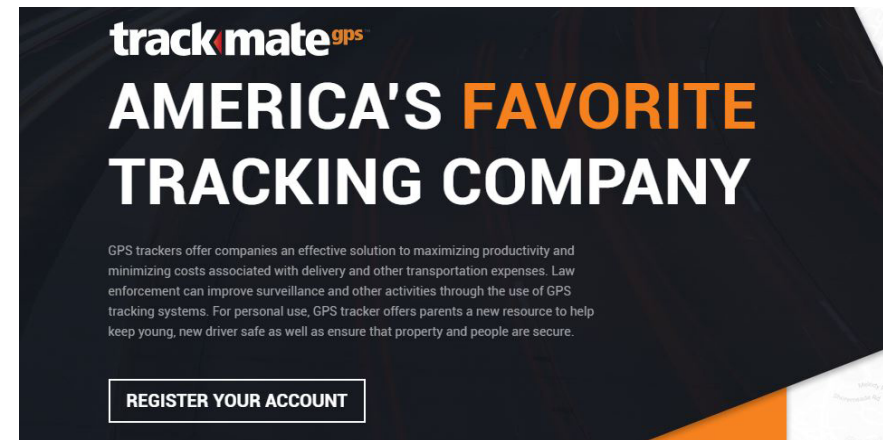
trackmate gps

AMERICA'S FAVORITE TRACKING COMPANY

GPS trackers offer companies an effective solution to maximizing productivity and minimizing costs associated with delivery and other transportation expenses. Law enforcement can improve surveillance and other activities through the use of GPS tracking systems. For personal use, GPS tracker offers parents a new resource to help keep young, new driver safe as well as ensure that property and people are secure.

REGISTER YOUR ACCOUNT